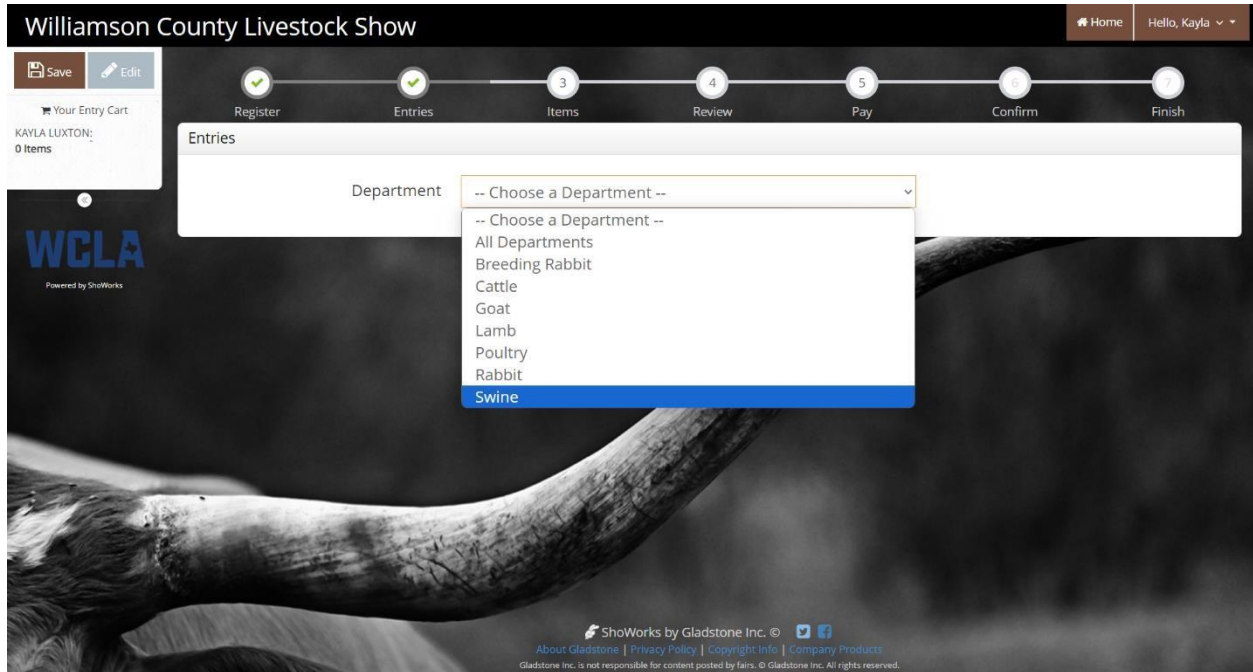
Williamson County Livestock Show

Home
Hello, Kayla

Save
Edit

Your Entry Cart
KAYLA LUXTON:
0 Items

WCLA
Powered by ShoWorks

Register
Entries
3
Items
4
Review
5
Pay
6
Confirm
7
Finish

Entries

Department
-- Choose a Department --
-- Choose a Department --
All Departments
Breeding Rabbit
Cattle
Goat
Lamb
Poultry
Rabbit
Swine

ShoWorks by Gladstone Inc. ©
About Gladstone | Privacy Policy | Copyright Info | Company Products
Gladstone Inc. is not responsible for content posted by fairs. © Gladstone Inc. All rights reserved.